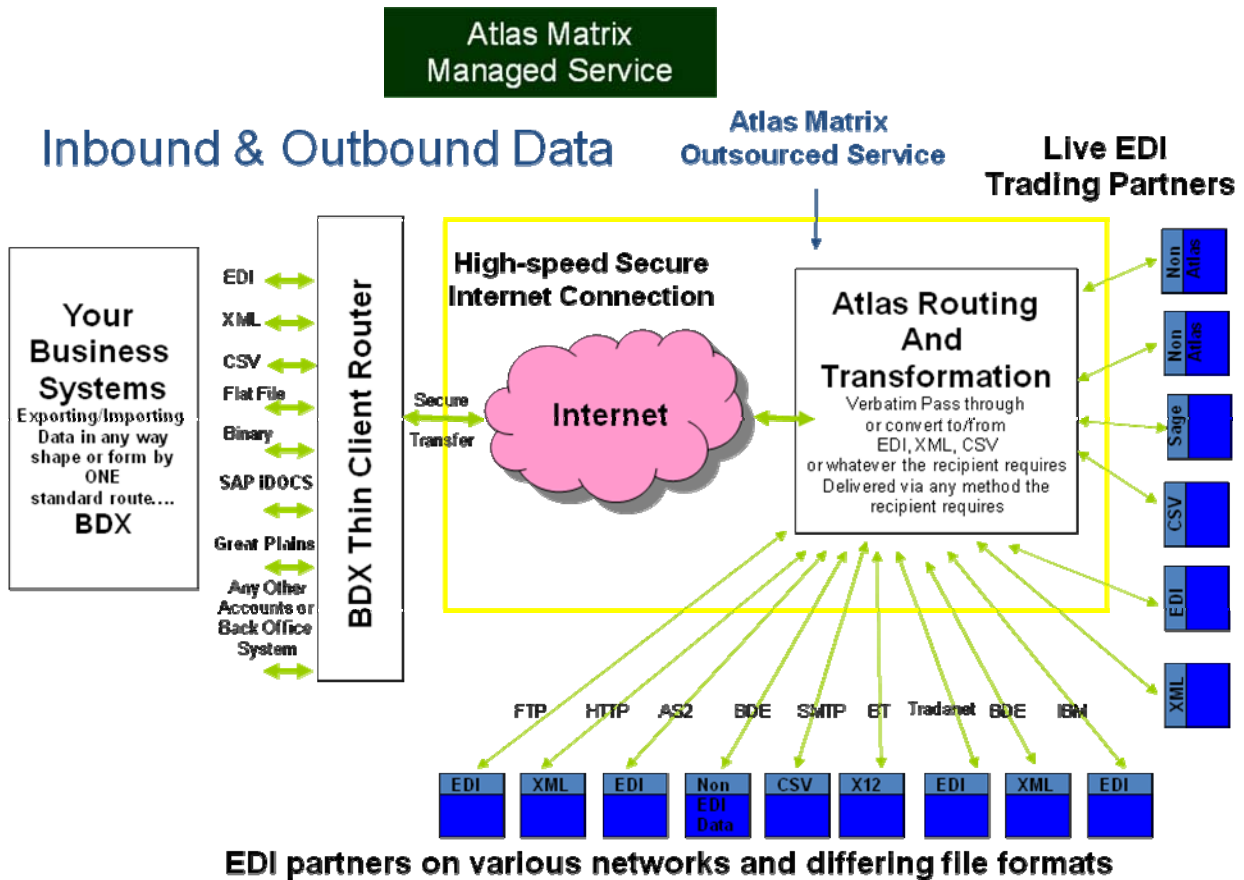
Atlas Matrix Managed Service

Inbound & Outbound Data

Atlas Matrix Outsourced Service

Live EDI Trading Partners

Your Business Systems
Exporting/Importing Data in any way shape or form by ONE standard route….
BDX

EDI
XML
CSV
Flat File
Binary
SAP IDOCS
Great Plains
Any Other Accounts or Back Office System

BDX Thin Client Router

Secure Transfer

High-speed Secure Internet Connection

Internet

Atlas Routing And Transformation
Verbatim Pass through or convert to/from EDI, XML, CSV or whatever the recipient requires Delivered via any method the recipient requires

Non Atlas
Non Atlas
Sage
CSV
EDI
XML

FTP HTTP AS2 BDE SMTP BT Tradanet BDE IBM

EDI
XML
EDI
Non EDI Data
CSV
X12
EDI
XML
EDI

EDI partners on various networks and differing file formats